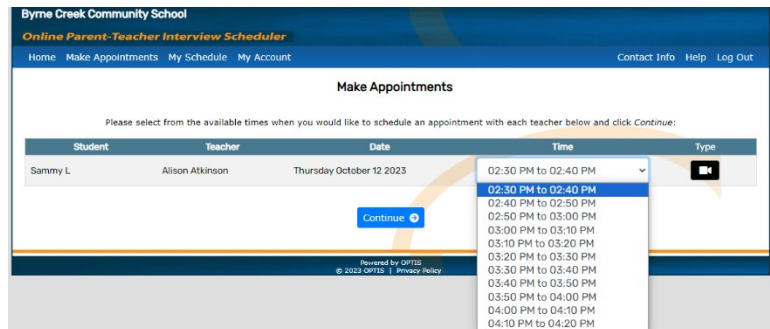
Byrne Creek Community School

Online Parent-Teacher Interview Scheduler

Home Make Appointments My Schedule My Account

Contact Info Help Log Out

Make Appointments

Please select from the available times when you would like to schedule an appointment with each teacher below and click *Continue*:

| Student | Teacher | Date | Time | Type |
|---|---|---|---|---|
| Sammy L | Alison Atkinson | Thursday October 12 2023 | 02:30 PM to 02:40 PM | |

02:30 PM to 02:40 PM
02:40 PM to 02:50 PM
02:50 PM to 03:00 PM
03:00 PM to 03:10 PM
03:10 PM to 03:20 PM
03:20 PM to 03:30 PM
03:30 PM to 03:40 PM
03:40 PM to 03:50 PM
03:50 PM to 04:00 PM
04:00 PM to 04:10 PM
04:10 PM to 04:20 PM

Continue

Powered by OPTIS
© 2023 OPTIS | Privacy Policy